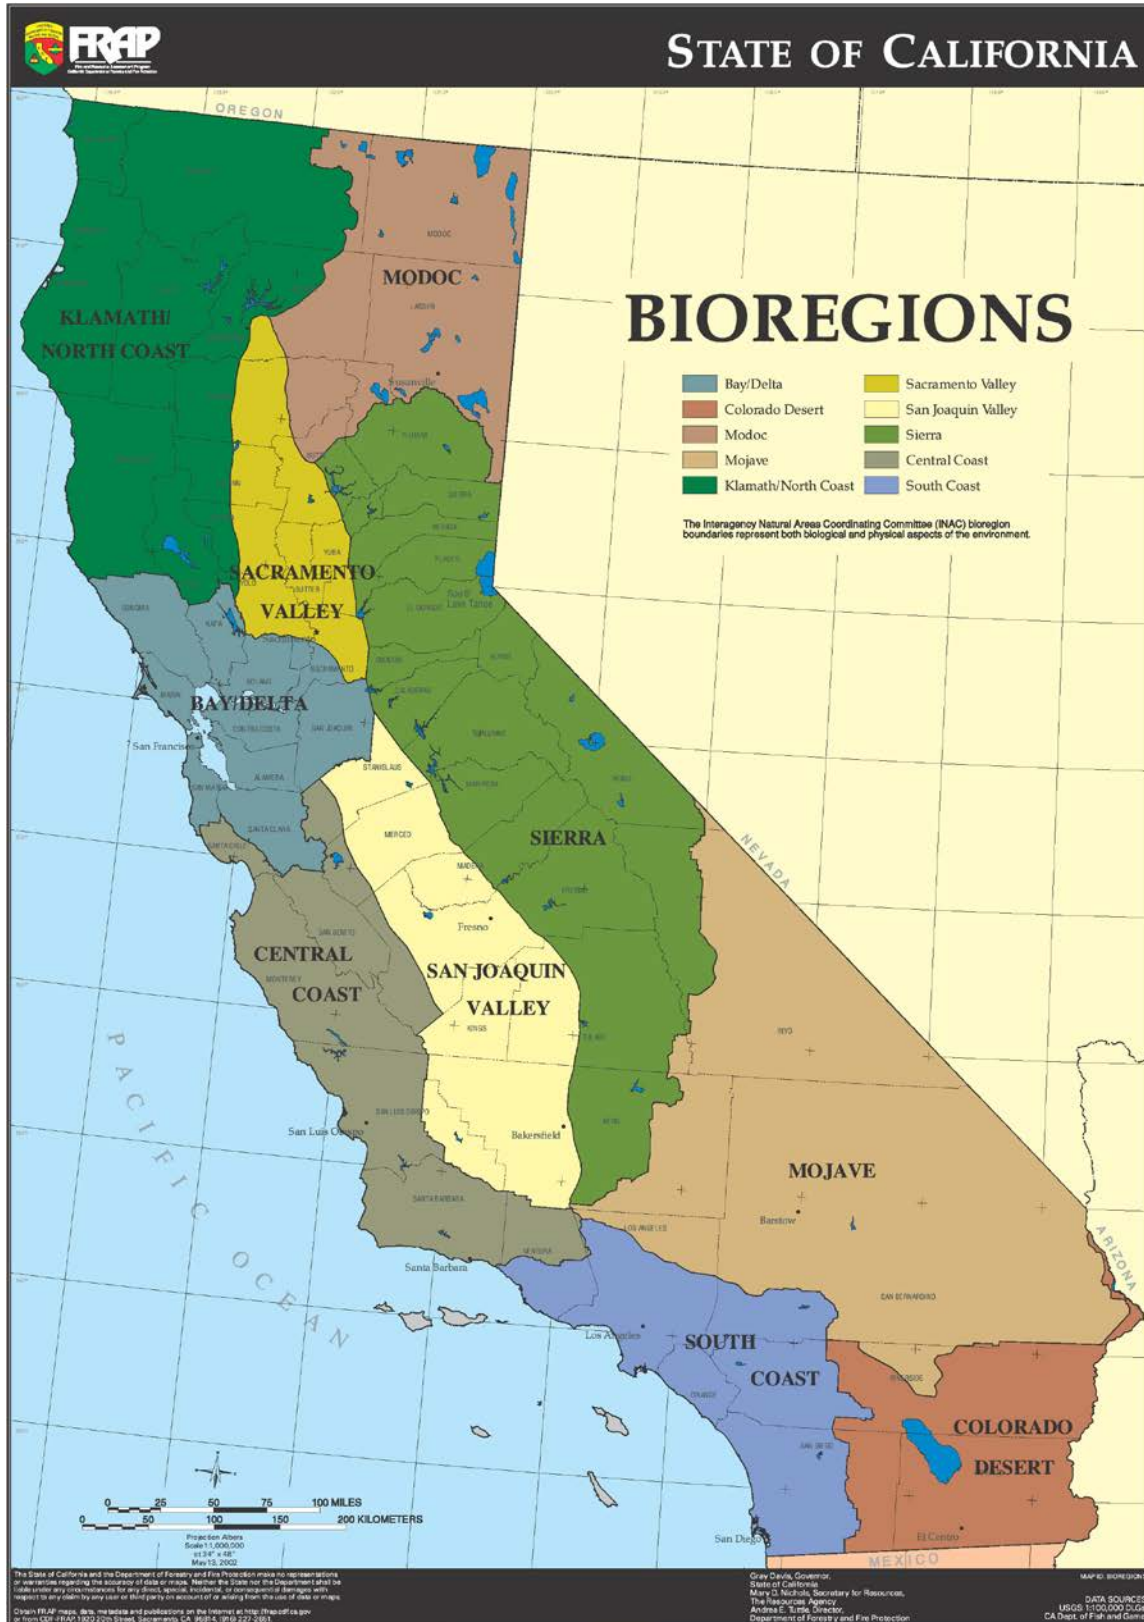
FRAP

STATE OF CALIFORNIA

OREGON

BIOREGIONS

| | |
|---|---|
| Bay/Delta | Sacramento Valley |
| Colorado Desert | San Joaquin Valley |
| Modoc | Sierra |
| Mojave | Central Coast |
| Klamath/North Coast | South Coast |

The Interagency Natural Areas Coordinating Committee (INAC) bioregion boundaries represent both biological and physical aspects of the environment.

KLAMATH/ NORTH COAST

MODOC

MODOC

LASSEN

Susanville

SACRAMENTO VALLEY

BAY/DELTA

San Francisco

SIERRA

South Lake Tahoe

NEVADA

STANISLAUS

MERCED

MADERA

Fresno

CENTRAL COAST

SAN JOAQUIN VALLEY

KINGS

San Luis Obispo

Bakersfield

MOJAVE

Barstow

ARIZONA

PACIFIC OCEAN

Santa Barbara

Los Angeles

SOUTH COAST

COLORADO DESERT

SAN BERNARDINO

San Diego

El Centro

MEXICO

0 25 50 75 100 MILES
0 50 100 150 200 KILOMETERS

Projection Albers
Scale 1:1,000,000
at 34" x 48"
May 13, 2002

The State of California and the Department of Forestry and Fire Protection make no representations or warranties regarding the accuracy of data or maps. Neither the State nor the Department shall be liable under any circumstances for any direct, special, incidental, or consequential damages with respect to any claim by any user or third party on account of or arising from the use of data or maps.

Obtain FRAP maps, data, metadata and publications on the Internet at http://frap.cdf.ca.gov or from CDF-FRAP 1920 20th Street, Sacramento, CA 95814 (916) 227-2651

Gray Davis, Governor,
State of California
Mary D. Nichols, Secretary for Resources,
The Resources Agency
Andrea E. Tuttle, Director,
Department of Forestry and Fire Protection

MAP ID: BIOREGION

DATA SOURCES
USGS 1:100,000 DLG
CA Dept. of Fish and Game